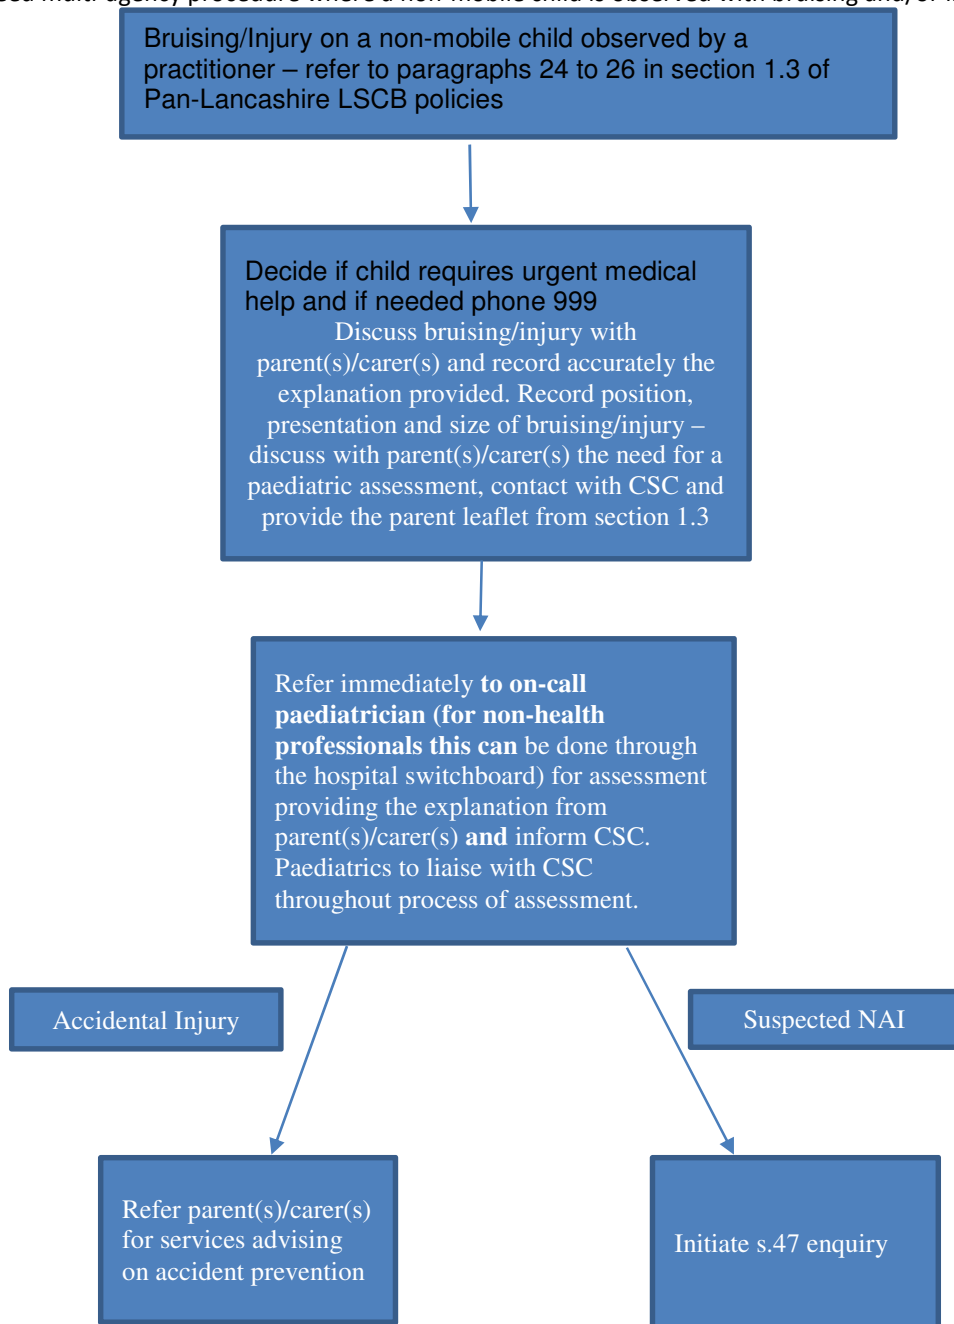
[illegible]

Bruising/Injury on a non-mobile child observed by a practitioner – refer to paragraphs 24 to 26 in section 1.3 of Pan-Lancashire LSCB policies

Decide if child requires urgent medical help and if needed phone 999
Discuss bruising/injury with parent(s)/carer(s) and record accurately the explanation provided. Record position, presentation and size of bruising/injury – discuss with parent(s)/carer(s) the need for a paediatric assessment, contact with CSC and provide the parent leaflet from section 1.3

Refer immediately **to on-call paediatrician (for non-health professionals this can** be done through the hospital switchboard) for assessment providing the explanation from parent(s)/carer(s) **and** inform CSC. Paediatrics to liaise with CSC throughout process of assessment.

Accidental Injury

Suspected NAI

Refer parent(s)/carer(s) for services advising on accident prevention

Initiate s.47 enquiry